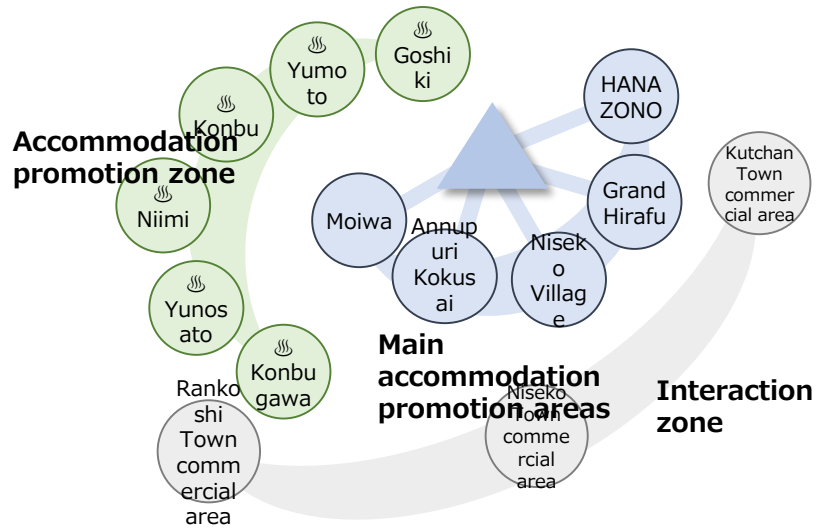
♨ Goshiki

♨ Yumoto

♨ Konbu

Accommodation promotion zone

♨ Niimi

♨ Yunosato

♨ Konbugawa

HANAZONO

Grand Hirafu

Kutchan Town commercial area

Moiwa

Annupuri Kokusai

Niseko Village

Main accommodation promotion areas

Interaction zone

Rankoshi Town commercial area

Niseko Town commercial area